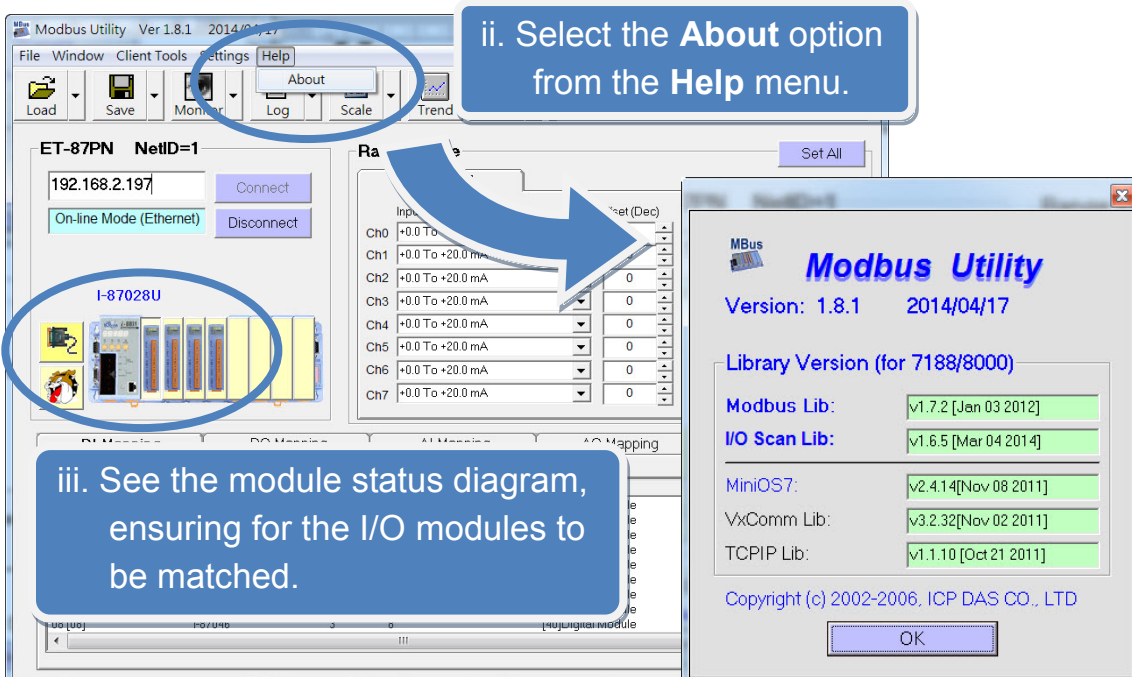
Modbus Utility Ver 1.8.1 2014/04/17

File Window Client Tools Settings Help

About

Load Save Monitor Log Scale Trend

ii. Select the **About** option from the **Help** menu.

ET-87PN NetID=1

192.168.2.197

Connect

On-line Mode (Ethernet)

Disconnect

I-87028U

Ra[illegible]e

Set All

Inp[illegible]

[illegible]set (Dec)

| | | |
|---|---|---|
| Ch0 | +0.0 To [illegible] | |
| Ch1 | +0.0 To +20.0 mA | |
| Ch2 | +0.0 To +20.0 mA | 0 |
| Ch3 | +0.0 To +20.0 mA | 0 |
| Ch4 | +0.0 To +20.0 mA | 0 |
| Ch5 | +0.0 To +20.0 mA | 0 |
| Ch6 | +0.0 To +20.0 mA | 0 |
| Ch7 | +0.0 To +20.0 mA | 0 |

AO Mapping

iii. See the module status diagram, ensuring for the I/O modules to be matched.

08 [08] I-87046 3 8 [40]Digital Module

MBus

Modbus Utility

Version: 1.8.1 2014/04/17

Library Version (for 7188/8000)

| | |
|---|---|
| Modbus Lib: | v1.7.2 [Jan 03 2012] |
| I/O Scan Lib: | v1.6.5 [Mar 04 2014] |
| MiniOS7: | v2.4.14[Nov 08 2011] |
| VxComm Lib: | v3.2.32[Nov 02 2011] |
| TCPIP Lib: | v1.1.10 [Oct 21 2011] |

Copyright (c) 2002-2006, ICP DAS CO., LTD

OK